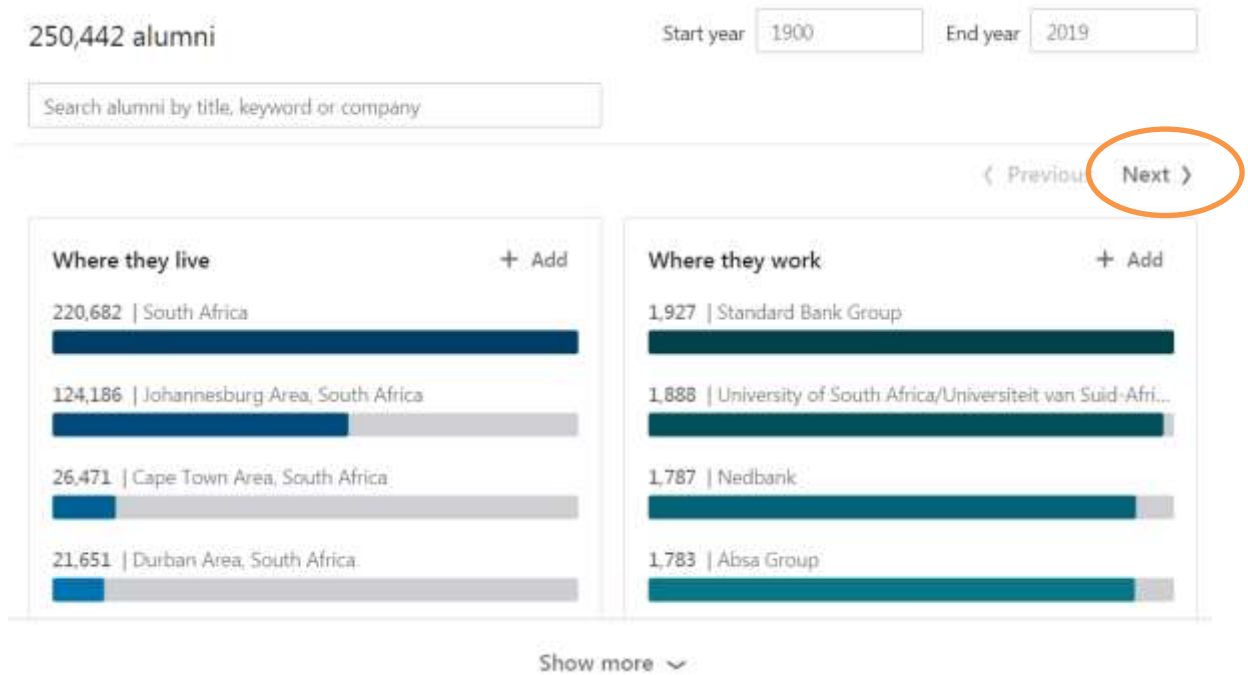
250,442 alumni

Start year 1900

End year 2019

Search alumni by title, keyword or company

‹ Previous

Next ›

Where they live

+ Add

220,682 | South Africa

124,186 | Johannesburg Area, South Africa

26,471 | Cape Town Area, South Africa

21,651 | Durban Area, South Africa

Where they work

+ Add

1,927 | Standard Bank Group

1,888 | University of South Africa/Universiteit van Suid-Afri...

1,787 | Nedbank

1,783 | Absa Group

Show more